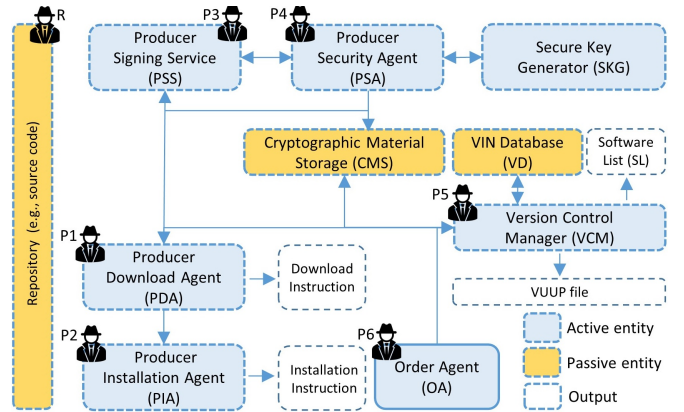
R

Repository (e.g., source code)

P3

Producer Signing Service (PSS)

P4

Producer Security Agent (PSA)

Secure Key Generator (SKG)

Cryptographic Material Storage (CMS)

VIN Database (VD)

Software List (SL)

P5

Version Control Manager (VCM)

P1

Producer Download Agent (PDA)

Download Instruction

VUUP file

P2

Producer Installation Agent (PIA)

Installation Instruction

P6

Order Agent (OA)

Active entity

Passive entity

Output